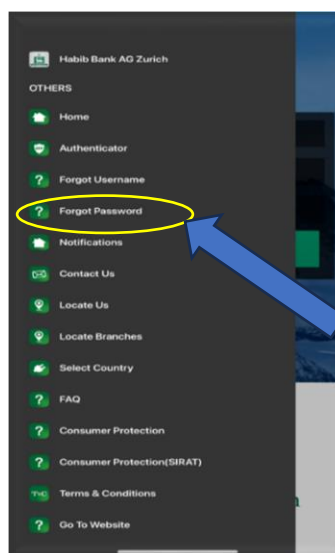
Habib Bank AG Zurich

OTHERS

Home

Authenticator

Forgot Username

Forgot Password

Notifications

Contact Us

Locate Us

Locate Branches

Select Country

FAQ

Consumer Protection

Consumer Protection(SIRAT)

Terms & Conditions

Go To Website